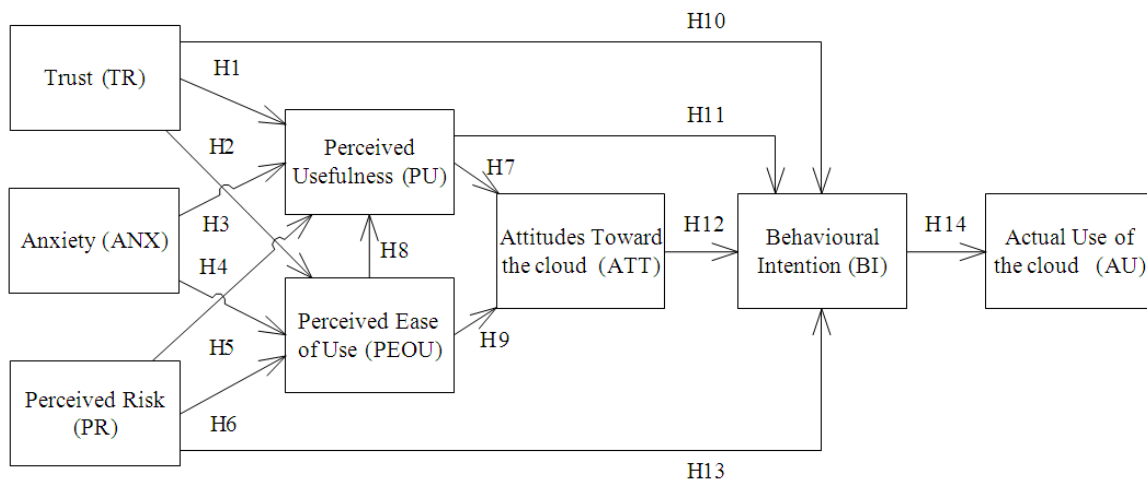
Trust (TR)

H10

H1

Perceived Usefulness (PU)

H11

H2

H7

Anxiety (ANX)

H3

H8

Attitudes Toward the cloud (ATT)

H12

Behavioural Intention (BI)

H14

Actual Use of the cloud (AU)

H4

Perceived Ease of Use (PEOU)

H9

H5

Perceived Risk (PR)

H6

H13